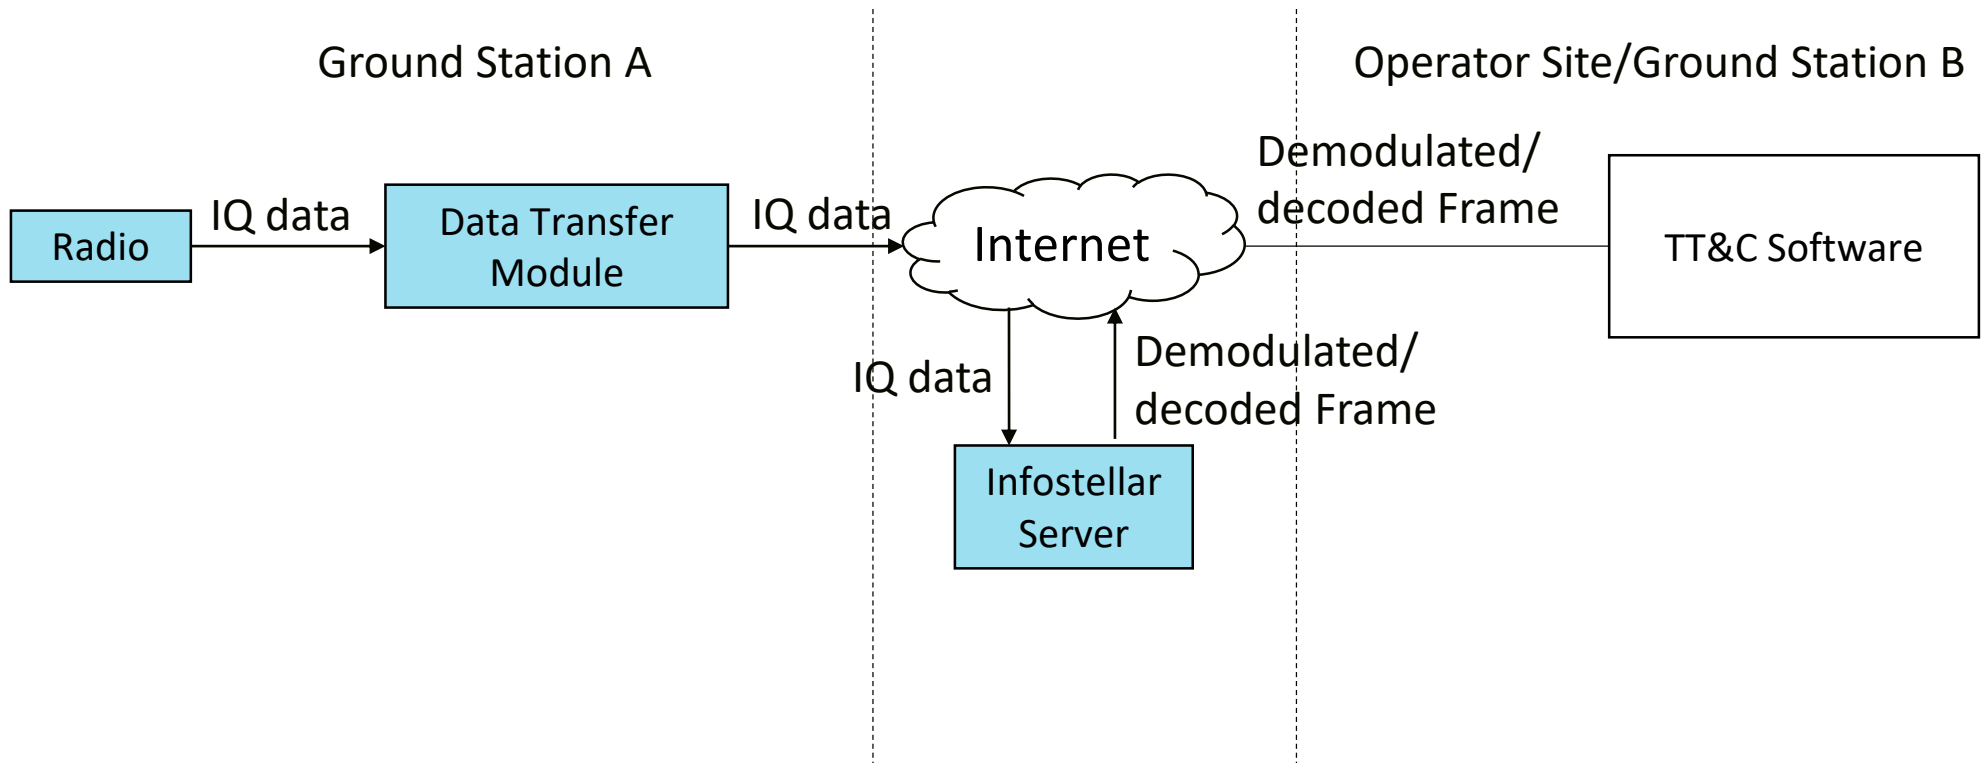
Ground Station A

Operator Site/Ground Station B

Radio

IQ data

Data Transfer Module

IQ data

Internet

Demodulated/ decoded Frame

TT&C Software

IQ data

Demodulated/ decoded Frame

Infostellar Server